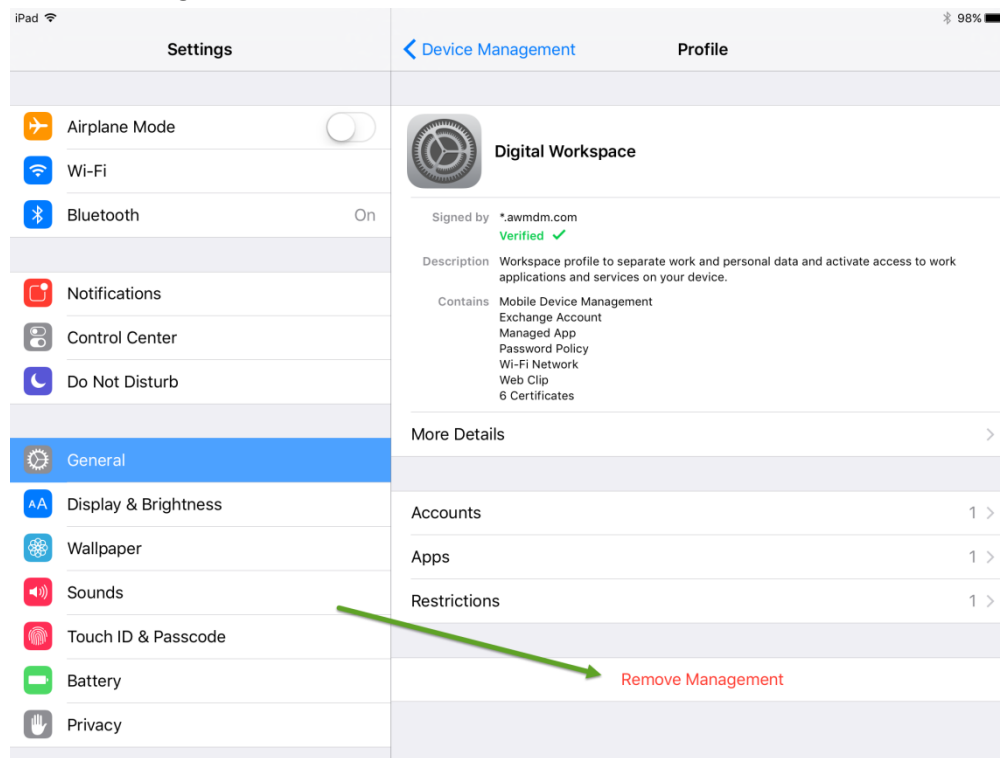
iPad

98%

Settings

Airplane Mode

Wi-Fi

Bluetooth On

Notifications

Control Center

Do Not Disturb

General

Display & Brightness

Wallpaper

Sounds

Touch ID & Passcode

Battery

Privacy

Device Management

Profile

Digital Workspace

Signed by *.awmdm.com
Verified ✓

Description Workspace profile to separate work and personal data and activate access to work applications and services on your device.

Contains Mobile Device Management
Exchange Account
Managed App
Password Policy
Wi-Fi Network
Web Clip
6 Certificates

More Details

Accounts 1

Apps 1

Restrictions 1

Remove Management